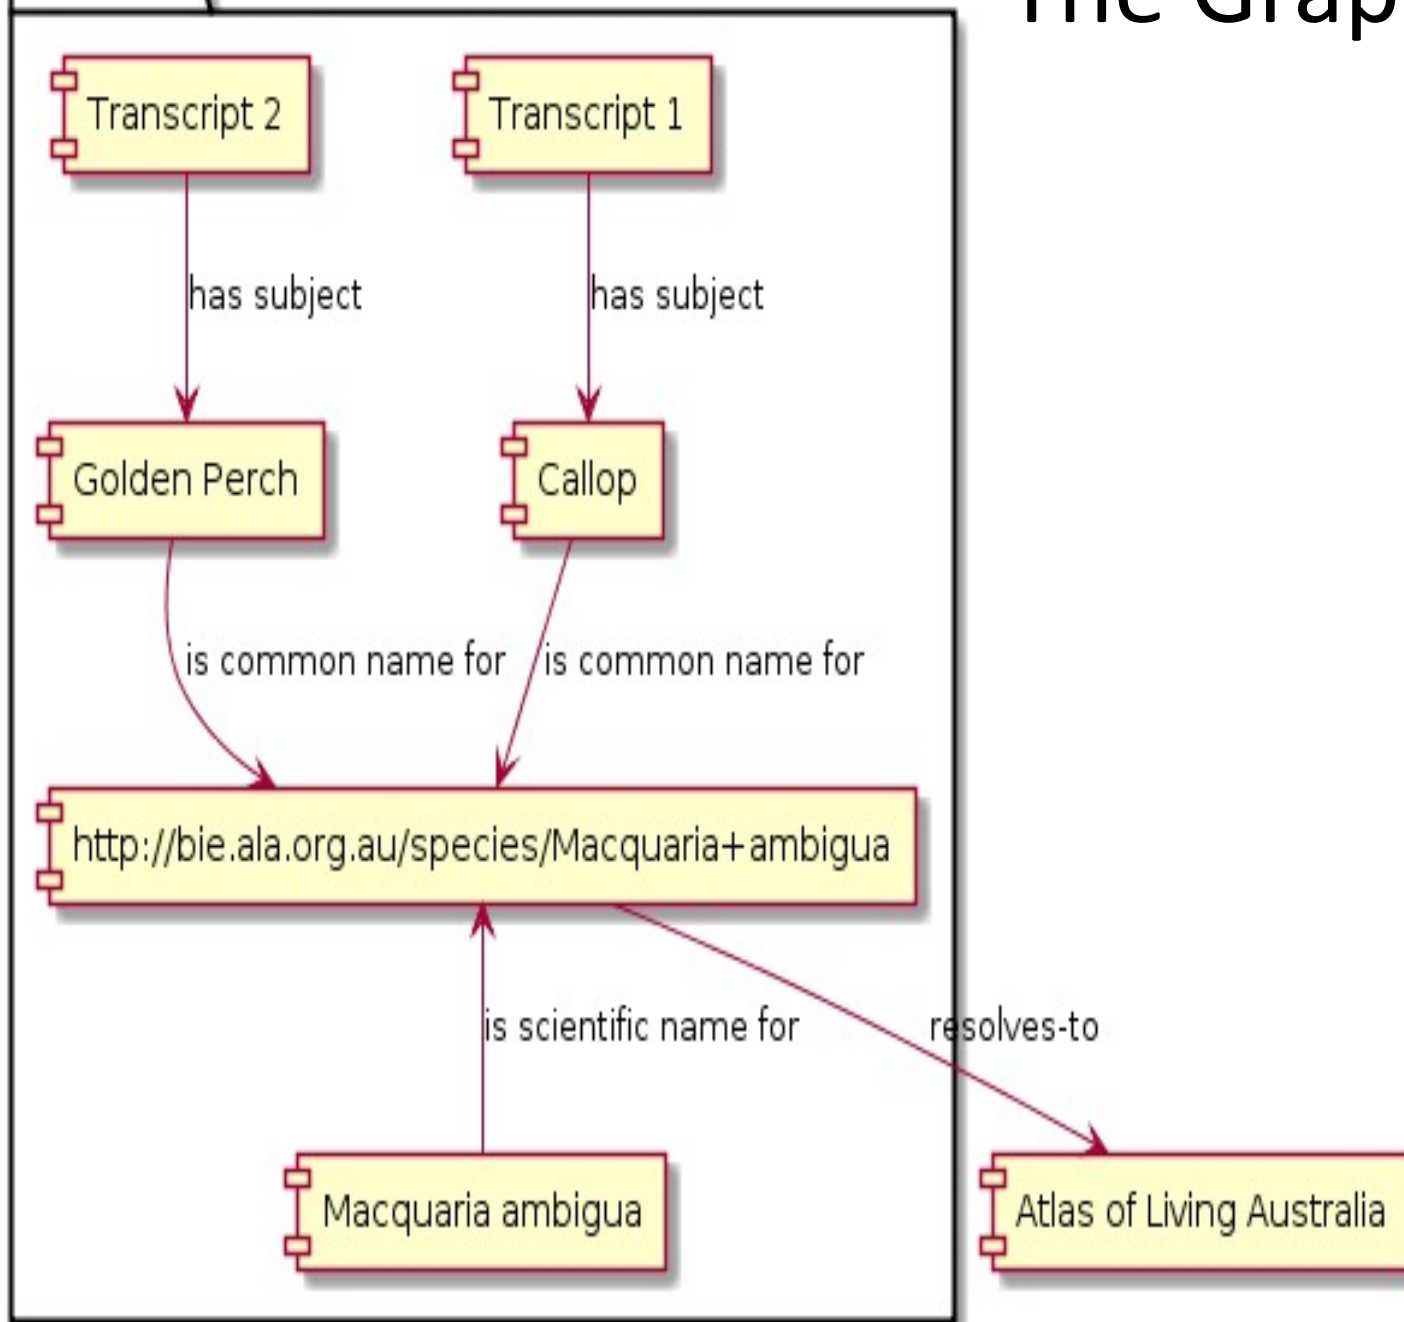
The Grap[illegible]

Transcript 2

Transcript 1

has subject

has subject

Golden Perch

Callop

is common name for

is common name for

http://bie.ala.org.au/species/Macquaria+ambigua

is scientific name for

resolves-to

Macquaria ambigua

Atlas of Living Australia